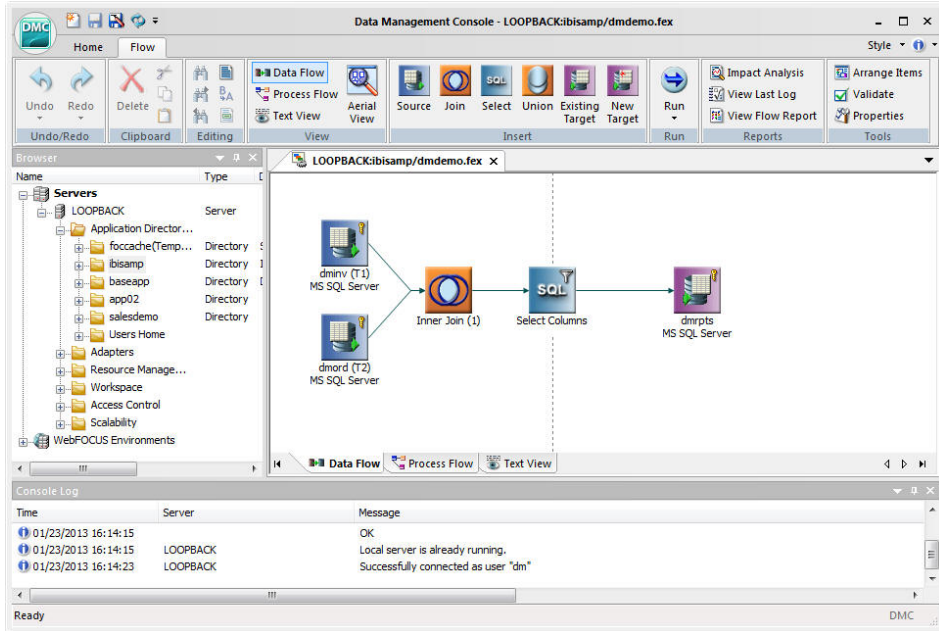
DMC

Data Management Console - LOOPBACK:ibisamp/dmdemo.fex

Home Flow

Style

Undo Redo
Undo/Redo

Delete
Clipboard

Editing

Data Flow
Process Flow
Text View
Aerial View
View

Source Join Select Union Existing Target New Target
Insert

Run
Run

Impact Analysis
View Last Log
View Flow Report
Reports

Arrange Items
Validate
Properties
Tools

Browser

| Name | Type |
|---|---|
| Servers | |
| LOOPBACK | Server |
| Application Director... | |
| foccache(Temp... | Directory |
| ibisamp | Directory |
| baseapp | Directory |
| app02 | Directory |
| salesdemo | Directory |
| Users Home | |
| Adapters | |
| Resource Manage... | |
| Workspace | |
| Access Control | |
| Scalability | |
| WebFOCUS Environments | |

LOOPBACK:ibisamp/dmdemo.fex

dminv (T1)
MS SQL Server

dmord (T2)
MS SQL Server

Inner Join (1)

SQL
Select Columns

dmrpts
MS SQL Server

Data Flow Process Flow Text View

Console Log

| Time | Server | Message |
|---|---|---|
| 01/23/2013 16:14:15 | | OK |
| 01/23/2013 16:14:15 | LOOPBACK | Local server is already running. |
| 01/23/2013 16:14:23 | LOOPBACK | Successfully connected as user "dm" |

Ready DMC